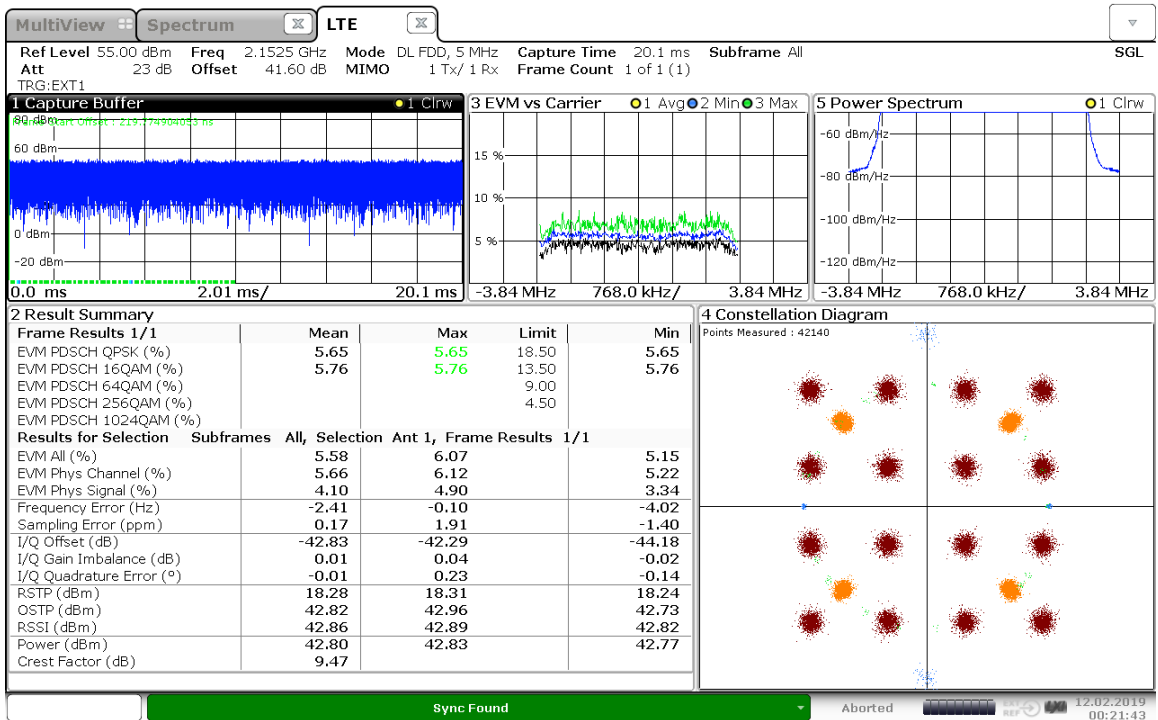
MultiView | Spectrum | LTE

Ref Level 55.00 dBm Freq 2.1525 GHz Mode DL FDD, 5 MHz Capture Time 20.1 ms Subframe All SGL
Att 23 dB Offset 41.60 dB MIMO 1 Tx/ 1 Rx Frame Count 1 of 1 (1)
TRG:EXT1

1 Capture Buffer ●1 Clrw
80 dBm Frame Start Offset : 219.77490 ns
60 dBm
0 dBm
-20 dBm
0.0 ms 2.01 ms/ 20.1 ms

3 EVM vs Carrier ●1 Avg●2 Min●3 Max
15 %
10 %
5 %
-3.84 MHz 768.0 kHz/ 3.84 MHz

5 Power Spectrum ●1 Clrw
-60 dBm/Hz
-80 dBm/Hz
-100 dBm/Hz
-120 dBm/Hz
-3.84 MHz 768.0 kHz/ 3.84 MHz

2 Result Summary

| Frame Results 1/1 | Mean | Max | Limit | Min |
|---|---|---|---|---|
| EVM PDSCH QPSK (%) | 5.65 | 5.65 | 18.50 | 5.65 |
| EVM PDSCH 16QAM (%) | 5.76 | 5.76 | 13.50 | 5.76 |
| EVM PDSCH 64QAM (%) | | | 9.00 | |
| EVM PDSCH 256QAM (%) | | | 4.50 | |
| EVM PDSCH 1024QAM (%) | | | | |
| Results for Selection | Subframes All, | Selection Ant 1, | Frame Results 1/1 | |
| EVM All (%) | 5.58 | 6.07 | | 5.15 |
| EVM Phys Channel (%) | 5.66 | 6.12 | | 5.22 |
| EVM Phys Signal (%) | 4.10 | 4.90 | | 3.34 |
| Frequency Error (Hz) | -2.41 | -0.10 | | -4.02 |
| Sampling Error (ppm) | 0.17 | 1.91 | | -1.40 |
| I/Q Offset (dB) | -42.83 | -42.29 | | -44.18 |
| I/Q Gain Imbalance (dB) | 0.01 | 0.04 | | -0.02 |
| I/Q Quadrature Error (°) | -0.01 | 0.23 | | -0.14 |
| RSTP (dBm) | 18.28 | 18.31 | | 18.24 |
| OSTP (dBm) | 42.82 | 42.96 | | 42.73 |
| RSSI (dBm) | 42.86 | 42.89 | | 42.82 |
| Power (dBm) | 42.80 | 42.83 | | 42.77 |
| Crest Factor (dB) | 9.47 | | | |

4 Constellation Diagram
Points Measured : 42140

Sync Found
Aborted
12.02.2019
00:21:43